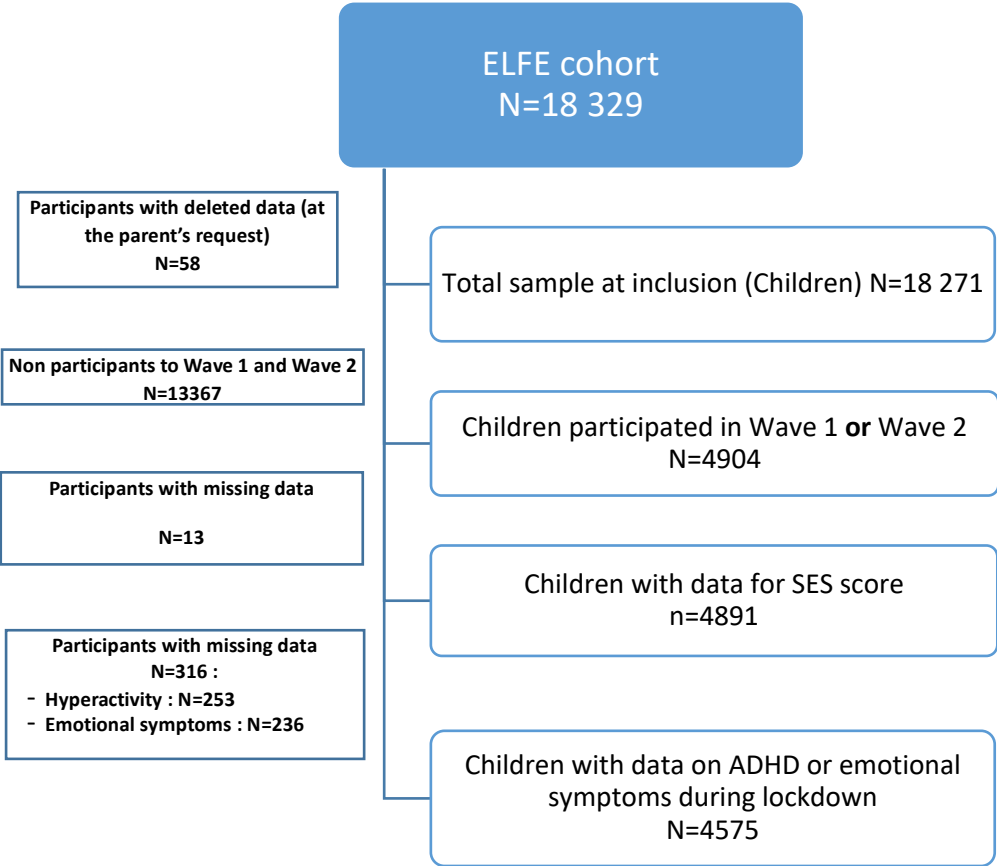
ELFE cohort
N=18 329

Participants with deleted data (at the parent's request)
N=58

Total sample at inclusion (Children) N=18 271

Non participants to Wave 1 and Wave 2
N=13367

Children participated in Wave 1 **or** Wave 2
N=4904

Participants with missing data

N=13

Children with data for SES score
n=4891

Participants with missing data
N=316 :
- Hyperactivity : N=253
- Emotional symptoms : N=236

Children with data on ADHD or emotional symptoms during lockdown
N=4575